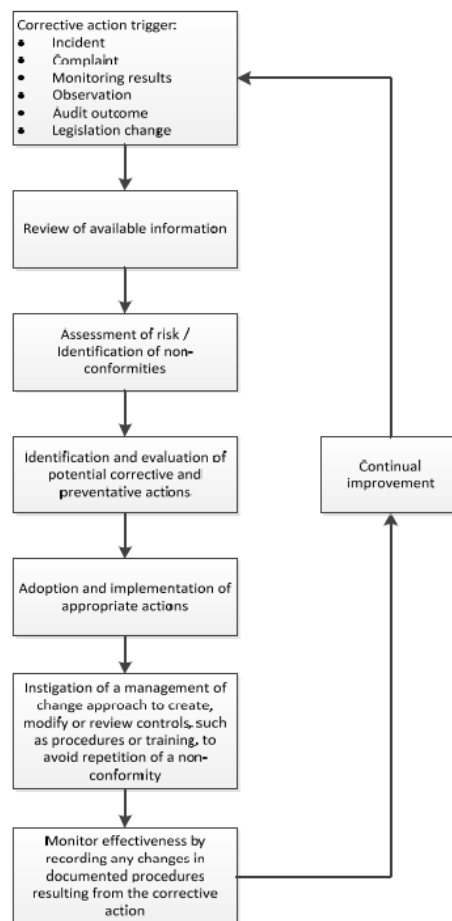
Corrective action trigger:
- Incident
- Complaint
- Monitoring results
- Observation
- Audit outcome
- Legislation change

Review of available information

Assessment of risk / Identification of non-conformities

Identification and evaluation of potential corrective and preventative actions

Adoption and implementation of appropriate actions

Instigation of a management of change approach to create, modify or review controls, such as procedures or training, to avoid repetition of a non-conformity

Monitor effectiveness by recording any changes in documented procedures resulting from the corrective action

Continual improvement